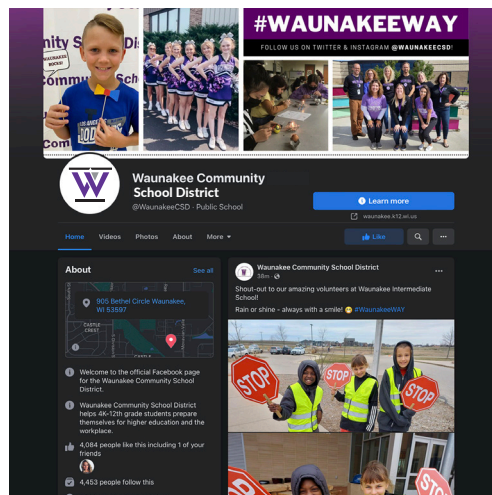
nity Sc
Community School
WAUNAKEE ROCKS!
1008
#WAUNAKEEWAY
FOLLOW US ON TWITTER & INSTAGRAM @WAUNAKEECSD!

W

Waunakee Community School District
@WaunakeeCSD · Public School

Learn more
waunakee.k12.wi.us

Home Videos Photos About More

Like

About
See all

905 Bethel Circle Waunakee, WI 53597
CASTLE CREST

Welcome to the official Facebook page for the Waunakee Community School District.

Waunakee Community School District helps 4K-12th grade students prepare themselves for higher education and the workplace.

4,084 people like this including 1 of your friends

4,453 people follow this

Waunakee Community School District
38m

Shout-out to our amazing volunteers at Waunakee Intermediate School!

Rain or shine - always with a smile! #WaunakeeWAY

STOP
STOP
STOP
STOP